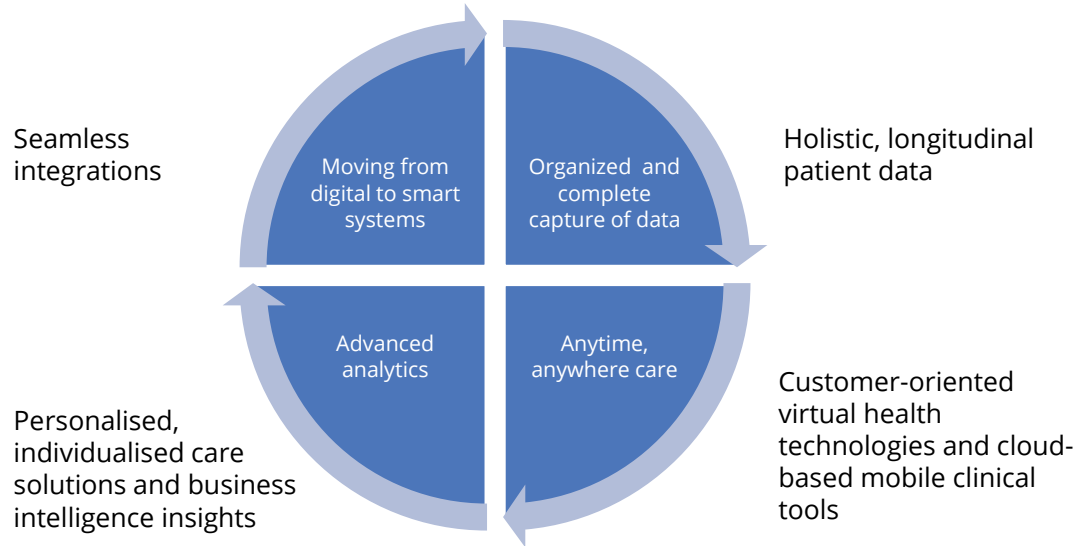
Seamless integrations

Moving from digital to smart systems

Organized and complete capture of data

Holistic, longitudinal patient data

Advanced analytics

Anytime, anywhere care

Customer-oriented virtual health technologies and cloud-based mobile clinical tools

Personalised, individualised care solutions and business intelligence insights